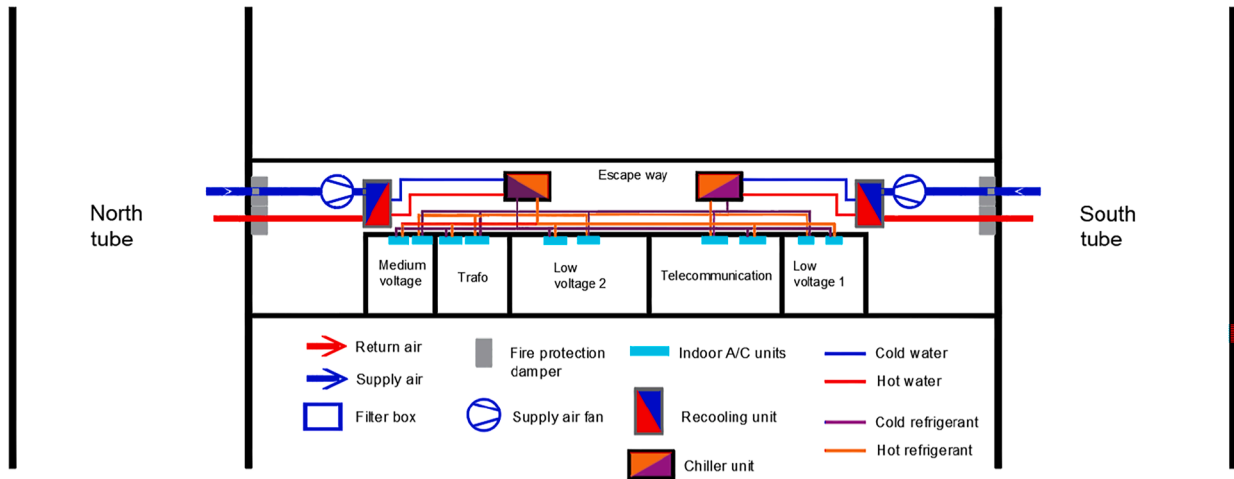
North tube

Escape way

South tube

Medium voltage

Trafo

Low voltage 2

Telecommunication

Low voltage 1

Return air
Supply air
Filter box
Fire protection damper
Supply air fan
Indoor A/C units
Recooling unit
Chiller unit
Cold water
Hot water
Cold refrigerant
Hot refrigerant